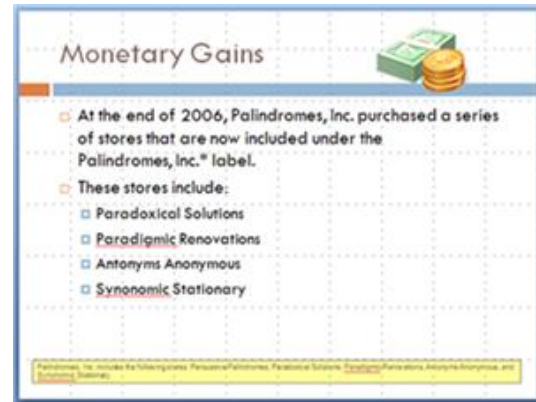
Monetary Gains

At the end of 2006, Palindromes, Inc. purchased a series of stores that are now included under the Palindromes, Inc.® label.

These stores include:

Paradoxical Solutions

Paradigmic Renovations

Antonyms Anonymous

Synonomic Stationary

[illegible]